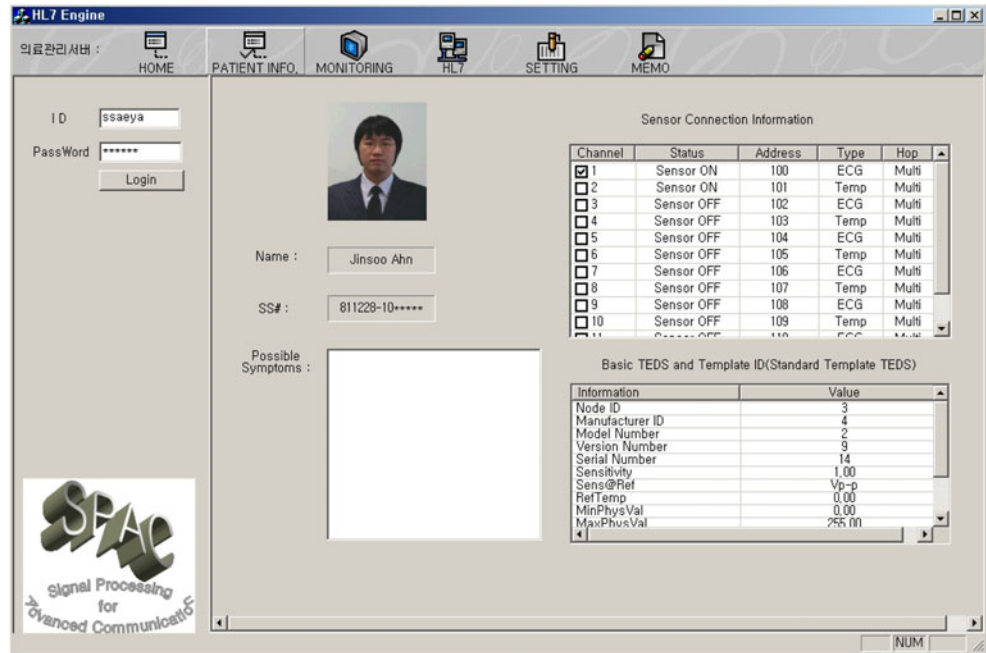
HL7 Engine

의료관리서버 : HOME PATIENT INFO. MONITORING HL7 SETTING MEMO

ID ssaeya
PassWord ******
Login

Name : Jinsoo Ahn

SS# : 811228-10*****

Possible Symptoms :

Sensor Connection Information

| Channel | Status | Address | Type | Hop |
|---|---|---|---|---|
| ☑ 1 | Sensor ON | 100 | ECG | Multi |
| ☐ 2 | Sensor ON | 101 | Temp | Multi |
| ☐ 3 | Sensor OFF | 102 | ECG | Multi |
| ☐ 4 | Sensor OFF | 103 | Temp | Multi |
| ☐ 5 | Sensor OFF | 104 | ECG | Multi |
| ☐ 6 | Sensor OFF | 105 | Temp | Multi |
| ☐ 7 | Sensor OFF | 106 | ECG | Multi |
| ☐ 8 | Sensor OFF | 107 | Temp | Multi |
| ☐ 9 | Sensor OFF | 108 | ECG | Multi |
| ☐ 10 | Sensor OFF | 109 | Temp | Multi |
| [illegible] | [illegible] | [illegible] | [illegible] | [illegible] |

Basic TEDS and Template ID(Standard Template TEDS)

| Information | Value |
|---|---|
| Node ID | 3 |
| Manufacturer ID | 4 |
| Model Number | 2 |
| Version Number | 9 |
| Serial Number | 14 |
| Sensitivity | 1.00 |
| Sens@Ref | Vp-p |
| RefTemp | 0.00 |
| MinPhysVal | 0.00 |
| MaxPhysVal | 255.00 |

SPAC
Signal Processing for Advanced Communications

NUM